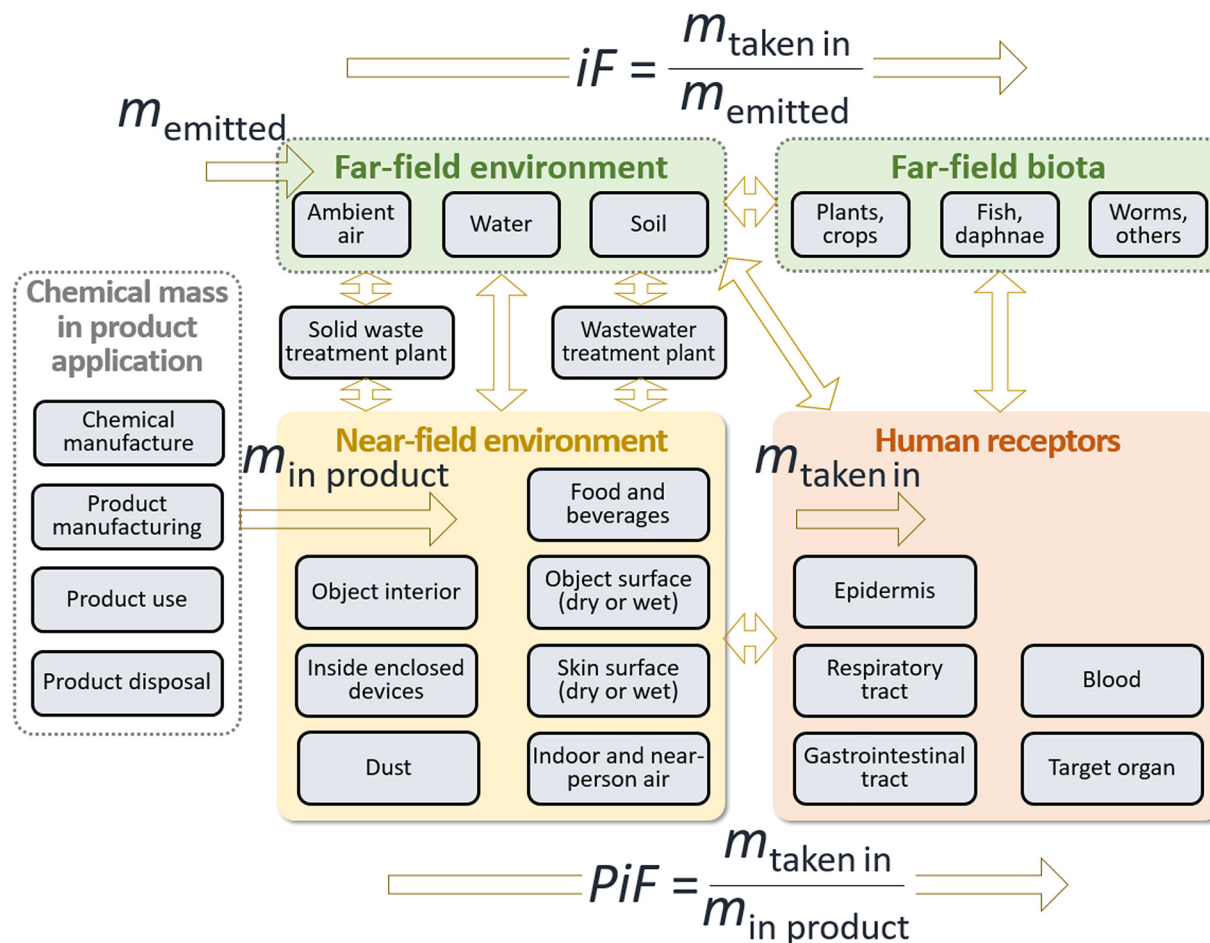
$iF = \frac{m_{\text{taken in}}}{m_{\text{emitted}}}$

$m_{\text{emitted}}$

Far-field environment

Ambient air

Water

Soil

Far-field biota

Plants, crops

Fish, daphnae

Worms, others

Chemical mass in product application

Chemical manufacture

Product manufacturing

Product use

Product disposal

Solid waste treatment plant

Wastewater treatment plant

Near-field environment

$m_{\text{in product}}$

Food and beverages

Object interior

Object surface (dry or wet)

Inside enclosed devices

Skin surface (dry or wet)

Dust

Indoor and near-person air

Human receptors

$m_{\text{taken in}}$

Epidermis

Respiratory tract

Blood

Gastrointestinal tract

Target organ

$PiF = \frac{m_{\text{taken in}}}{m_{\text{in product}}}$